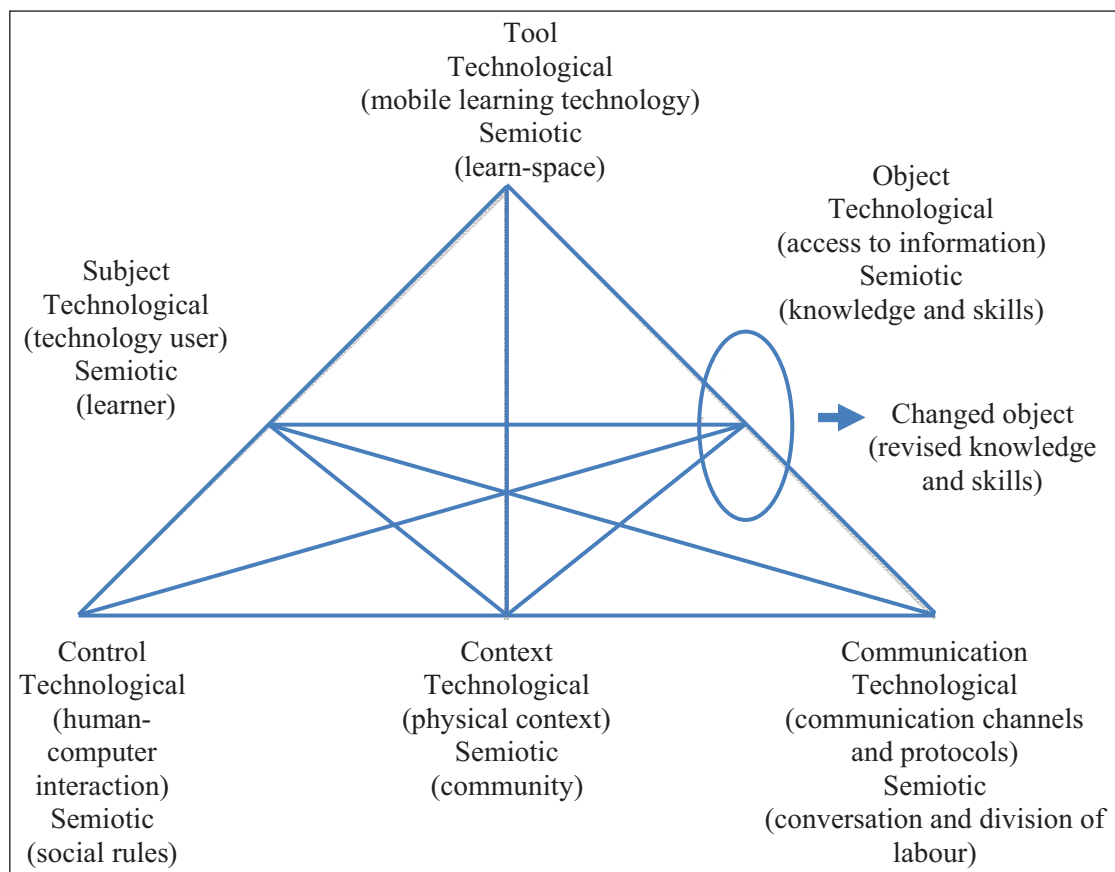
Tool
Technological
(mobile learning technology)
Semiotic
(learn-space)

Subject
Technological
(technology user)
Semiotic
(learner)

Object
Technological
(access to information)
Semiotic
(knowledge and skills)

Changed object
(revised knowledge
and skills)

Control
Technological
(human-computer
interaction)
Semiotic
(social rules)

Context
Technological
(physical context)
Semiotic
(community)

Communication
Technological
(communication channels
and protocols)
Semiotic
(conversation and division of
labour)